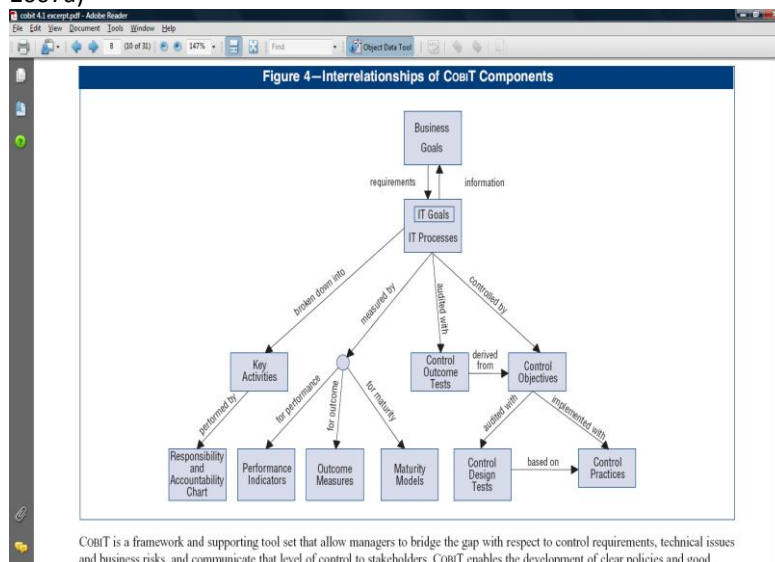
2007a)

cobit 4.1 excerpt.pdf - Adobe Reader

File Edit View Document Tools Window Help

8 (10 of 31) 147% Find Object Data Tool

Figure 4—Interrelationships of COBIT Components

Business Goals

requirements

information

IT Goals

IT Processes

broken down into

measured by

audited with

controlled by

Key Activities

Control Outcome Tests

derived from

Control Objectives

performed by

for performance

for outcome

for maturity

audited with

implemented with

Responsibility and Accountability Chart

Performance Indicators

Outcome Measures

Maturity Models

Control Design Tests

based on

Control Practices

COBIT is a framework and supporting tool set that allow managers to bridge the gap with respect to control requirements, technical issues and business risks, and communicate that level of control to stakeholders. COBIT enables the development of clear policies and good